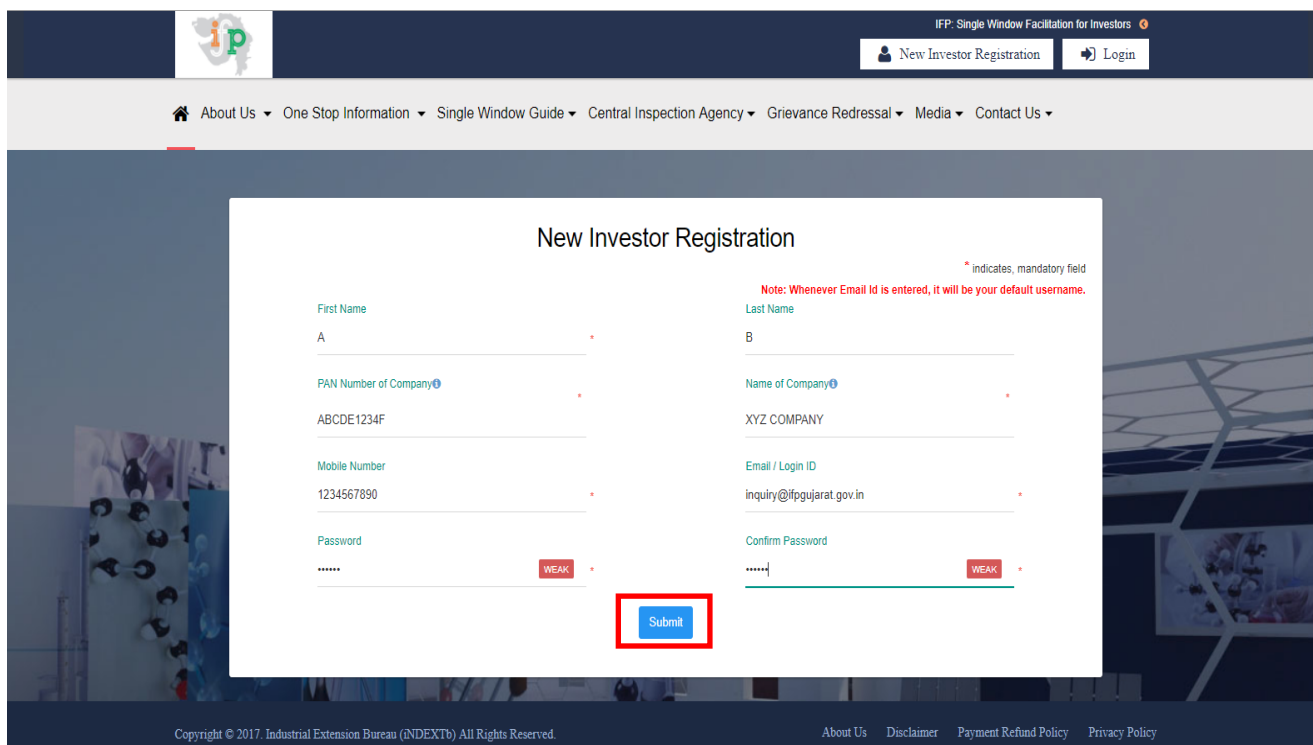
ifp

IFP: Single Window Facilitation for Investors

New Investor Registration

Login

About Us One Stop Information Single Window Guide Central Inspection Agency Grievance Redressal Media Contact Us

New Investor Registration

* indicates, mandatory field

Note: Whenever Email Id is entered, it will be your default username.

First Name
A *

Last Name
B

PAN Number of Company
ABCDE1234F *

Name of Company
XYZ COMPANY *

Mobile Number
1234567890 *

Email / Login ID
inquiry@ifpgujarat.gov.in *

Password
•••••• WEAK *

Confirm Password
•••••• WEAK *

Submit

Copyright © 2017. Industrial Extension Bureau (iNDEXTb) All Rights Reserved.

About Us Disclaimer Payment Refund Policy Privacy Policy